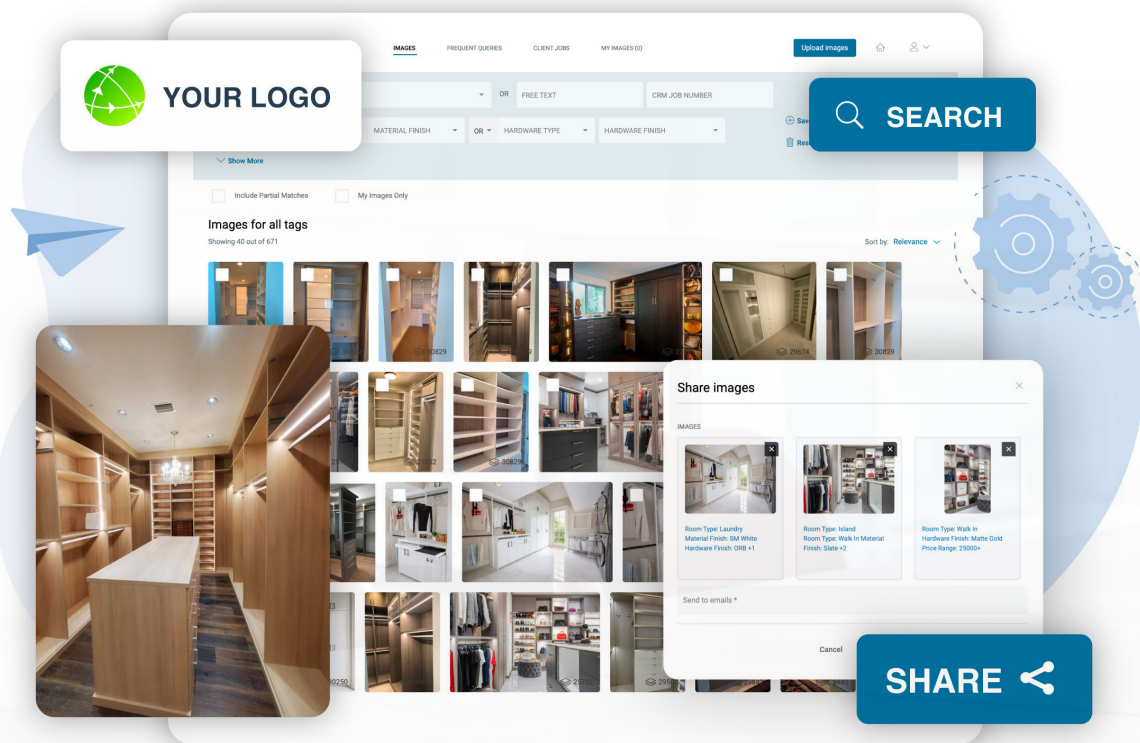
YOUR LOGO

IMAGES FREQUENT QUERIES CLIENT JOBS MY IMAGES (0) Upload images

OR FREE TEXT CRM JOB NUMBER

MATERIAL FINISH OR HARDWARE TYPE HARDWARE FINISH

Sav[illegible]

Res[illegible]

SEARCH

Show More

Include Partial Matches My Images Only

Images for all tags

Showing 40 out of 671

Sort by: Relevance

30829 29674 30829

30829

30250 295

Share images

IMAGES

Room Type: Laundry
Material Finish: SM White
Hardware Finish: ORB +1

Room Type: Island
Room Type: Walk In Material Finish: Slate +2

Room Type: Walk In
Hardware Finish: Matte Gold
Price Range: 25000+

Send to emails *

Cancel

SHARE